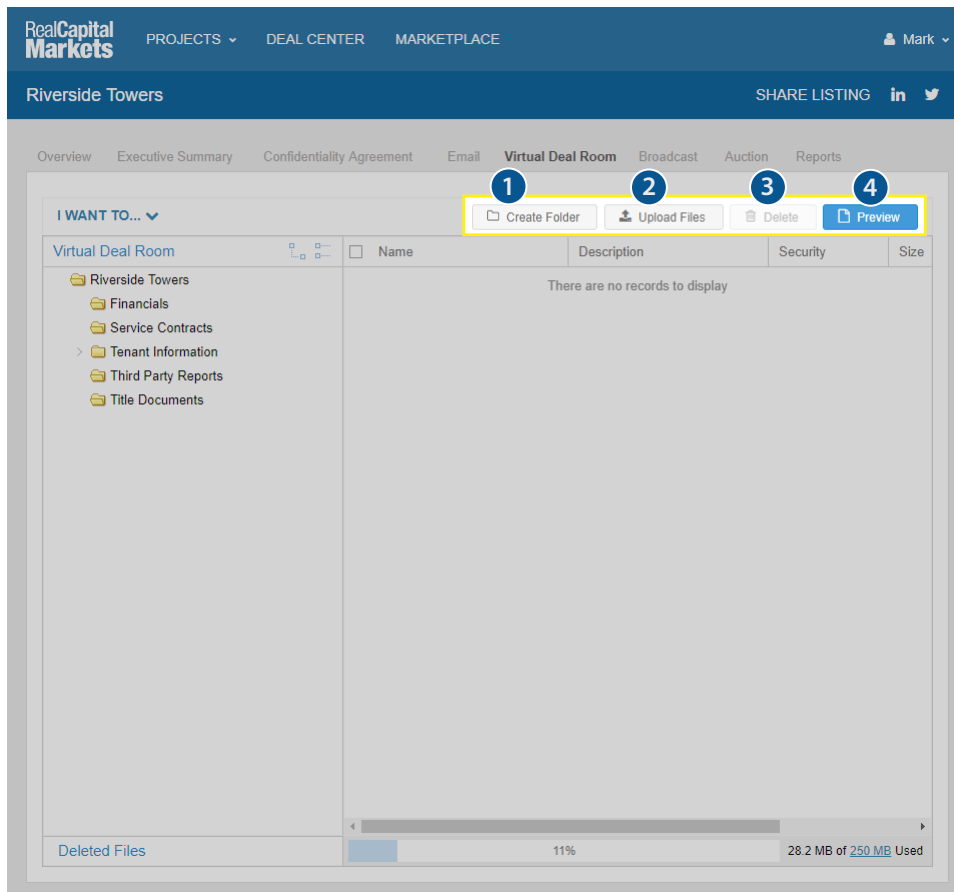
RealCapital Markets

PROJECTS DEAL CENTER MARKETPLACE Mark

Riverside Towers

SHARE LISTING

Overview Executive Summary Confidentiality Agreement Email Virtual Deal Room Broadcast Auction Reports

I WANT TO...

1 Create Folder
2 Upload Files
3 Delete
4 Preview

Virtual Deal Room

Riverside Towers
Financials
Service Contracts
Tenant Information
Third Party Reports
Title Documents

| Name | Description | Security | Size |
|---|---|---|---|

There are no records to display

Deleted Files

11%

28.2 MB of 250 MB Used